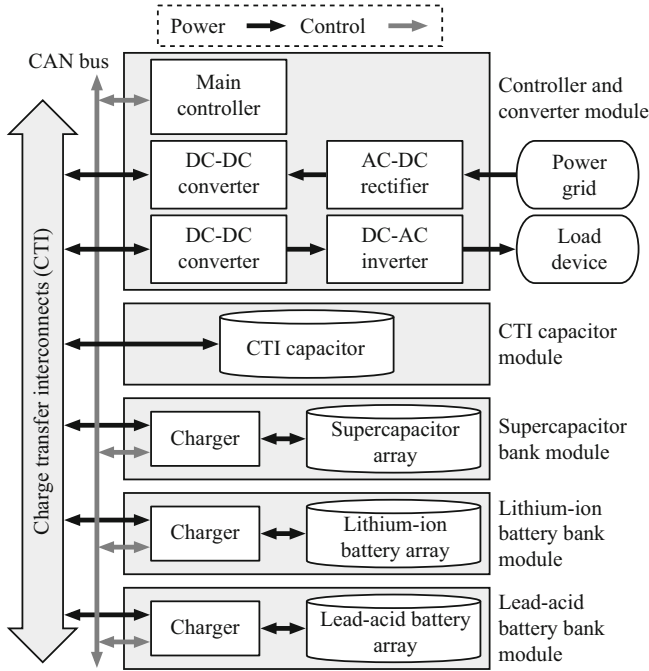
Power Control

CAN bus

Charge transfer interconnects (CTI)

Main controller

Controller and converter module

DC-DC converter

AC-DC rectifier

Power grid

DC-DC converter

DC-AC inverter

Load device

CTI capacitor

CTI capacitor module

Charger

Supercapacitor array

Supercapacitor bank module

Charger

Lithium-ion battery array

Lithium-ion battery bank module

Charger

Lead-acid battery array

Lead-acid battery bank module